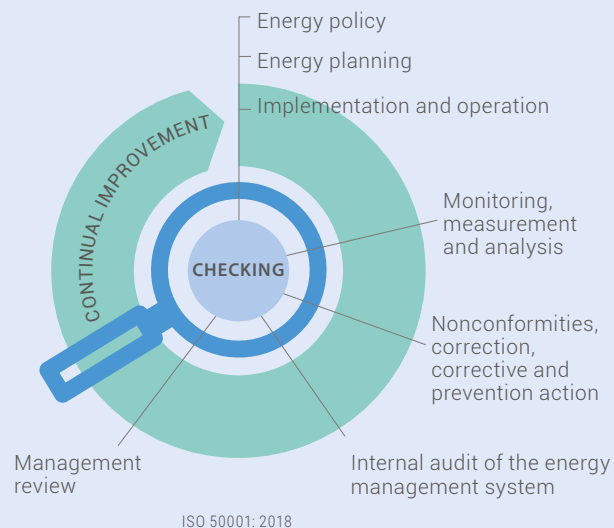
Energy policy

Energy planning

Implementation and operation

CONTINUAL IMPROVEMENT

CHECKING

Monitoring, measurement and analysis

Nonconformities, correction, corrective and prevention action

Management review

Internal audit of the energy management system

ISO 50001: 2018